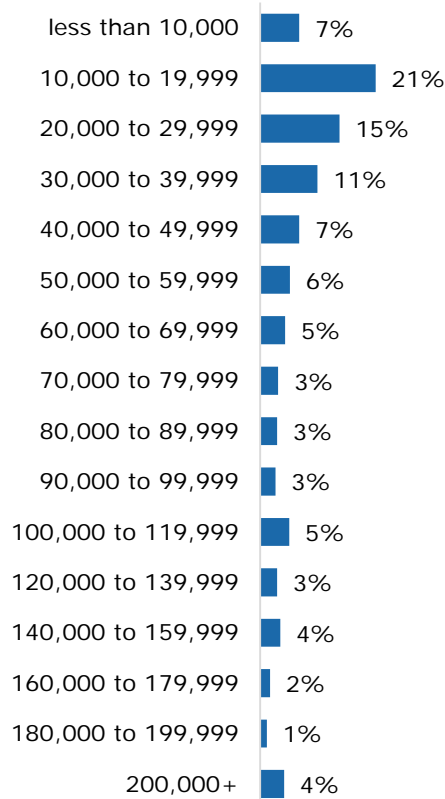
less than 10,000 7%
10,000 to 19,999 21%
20,000 to 29,999 15%
30,000 to 39,999 11%
40,000 to 49,999 7%
50,000 to 59,999 6%
60,000 to 69,999 5%
70,000 to 79,999 3%
80,000 to 89,999 3%
90,000 to 99,999 3%
100,000 to 119,999 5%
120,000 to 139,999 3%
140,000 to 159,999 4%
160,000 to 179,999 2%
180,000 to 199,999 1%
200,000+ 4%